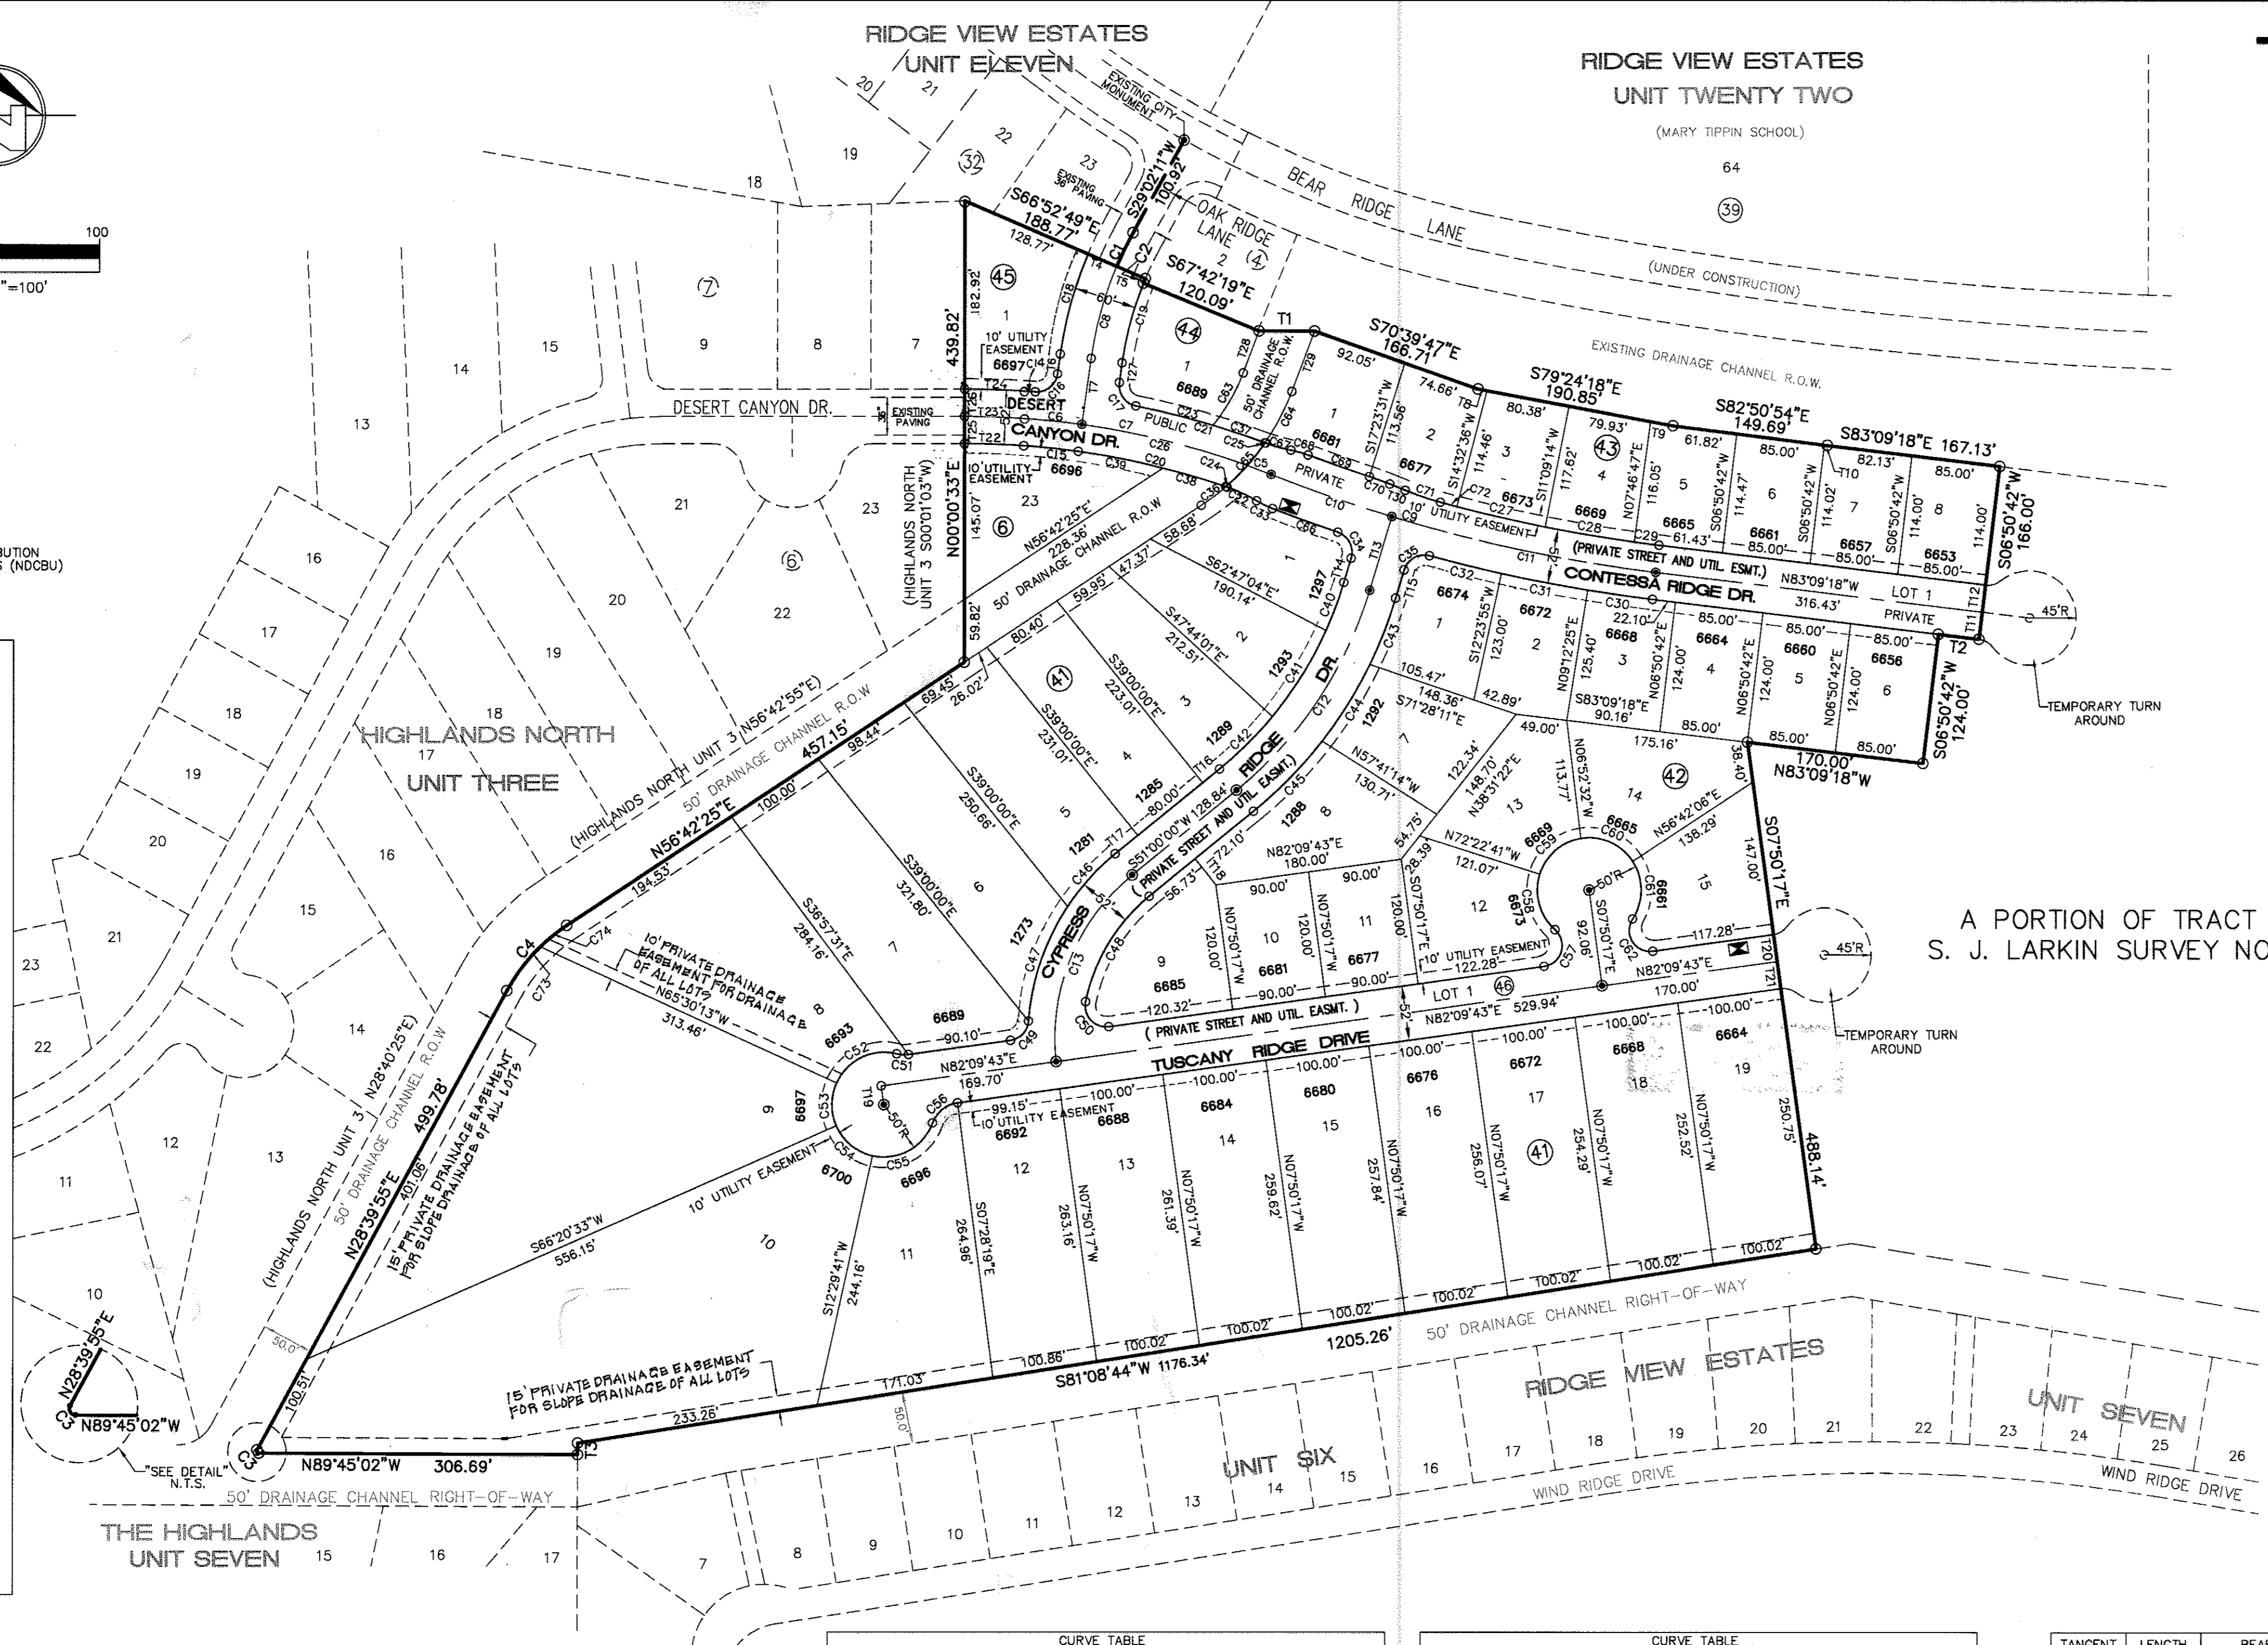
RIDGE VIEW ESTATES
UNIT ELEVEN

RIDGE VIEW ESTATES
UNIT TWENTY TWO
(MARY TIPPIN SCHOOL)
64
39

100
"=100'

EXISTING CITY MONUMENT
S29°02'11"W 100.92'
S66°52'49"E 188.77'
128.77'
EXISTING 36' PAVING
OAK RIDGE LANE
4
2
S67°42'19"E 120.09'
BEAR RIDGE LANE
(UNDER CONSTRUCTION)
T1
S70°39'47"E 166.71'
S79°24'18"E 190.85'
S82°50'54"E 149.69'
S83°09'18"E 167.13'
EXISTING DRAINAGE CHANNEL R.O.W.

20 21 22 19 18 32 23
45
7
439.82'
182.92'
1
10' UTILITY EASEMENT
6697
15 9 8 7 14 13
DESERT CANYON DR.
EXISTING PAVING
DESERT
CANYON DR.
PUBLIC
PRIVATE
6696
10' UTILITY EASEMENT
23
21
6
22
20
19
16
17
18
HIGHLANDS NORTH
UNIT THREE
(HIGHLANDS NORTH UNIT 3 S00°01'03"W)
N00°00'33"E
145.07'
59.82'
N56°42'25"E 228.36'
50' DRAINAGE CHANNEL R.O.W
(HIGHLANDS NORTH UNIT 3 N56°42'55"E)
50' DRAINAGE CHANNEL R.O.W
N56°42'25"E 457.15'
194.53'

44
1
6689
50' DRAINAGE CHANNEL R.O.W.
6681
6677
6673
6669
6665
6661
6657
6653
1 2 3 4 5 6 7 8
43
92.05' 74.66' 80.38' 79.93' 61.82' 85.00' 82.13' 85.00'
10' UTILITY EASEMENT
(PRIVATE STREET AND UTIL. ESMT.)
CONTESSA RIDGE DR.
N83°09'18"W 316.43'
LOT 1
PRIVATE
45'R
TEMPORARY TURN AROUND
S06°50'42"W 166.00'
S06°50'42"W 124.00'
170.00'
N83°09'18"W
6674 6672 6668 6664 6660 6656
1 2 3 4 5 6
42
14
15
13
6665
6661
6669
6673
12
11
10
9
6677
6681
6685
LOT 1
46
N82°09'43"E 529.94'
N82°09'43"E 170.00'
(PRIVATE STREET AND UTIL. EASMT.)
S07°50'17"E
488.14'
45'R
TEMPORARY TURN AROUND
A PORTION OF TRACT
S. J. LARKIN SURVEY NO

41
1297 1293 1289 1285 1281 1273
1 2 3 4 5 6 7
CYPRESS
RIDGE
DR.
(PRIVATE STREET AND UTIL. EASMT.)
S51°00'00"W 128.84'
S62°47'04"E 190.14'
S47°44'01"E 212.51'
S39°00'00"E 223.01'
S39°00'00"E 231.01'
S39°00'00"E 250.66'
S39°00'00"E 321.80'
S36°57'31"E 284.16'
1292 1288
8
10' PRIVATE DRAINAGE EASEMENT FOR DRAINAGE OF ALL LOTS
N65°30'13"W 313.46'
6693
6689
N82°09'43"E 169.70'
TUSCANY RIDGE DRIVE
6697
9
6700
6696
10
10' UTILITY EASEMENT
S66°20'33"W 556.15'
15' PRIVATE DRAINAGE EASEMENT FOR SLOPE DRAINAGE OF ALL LOTS
N28°39'55"E 499.78'
401.06'
(HIGHLANDS NORTH UNIT 3 N28°40'25"E)
50' DRAINAGE CHANNEL R.O.W
6692 6688 6684 6680 6676 6672 6668 6664
12 13 14 15 16 17 18 19
41
10' UTILITY EASEMENT
11
S12°29'41"W 244.16'
S07°28'19"E 264.96'
N07°50'17"W 263.16'
261.39'
259.62'
257.84'
256.07'
254.29'
252.52'
250.75'
15' PRIVATE DRAINAGE EASEMENT FOR SLOPE DRAINAGE OF ALL LOTS
233.26'
171.03'
100.86'
100.02'
1205.26'
S81°08'44"W 1176.34'
50' DRAINAGE CHANNEL RIGHT-OF-WAY
N89°45'02"W 306.69'
100.51
N28°39'55"E
N89°45'02"W
"SEE DETAIL" N.T.S.
50' DRAINAGE CHANNEL RIGHT-OF-WAY
THE HIGHLANDS
UNIT SEVEN
15 16 17
RIDGE VIEW ESTATES
UNIT SIX
UNIT SEVEN
WIND RIDGE DRIVE
7 8 9 10 11 12 13 14 15 16 17 18 19 20 21 22 23 24 25 26
12 13 11 10 14 15 16 20 21 22 23

CURVE TABLE
CURVE TABLE
TANGENT LENGTH